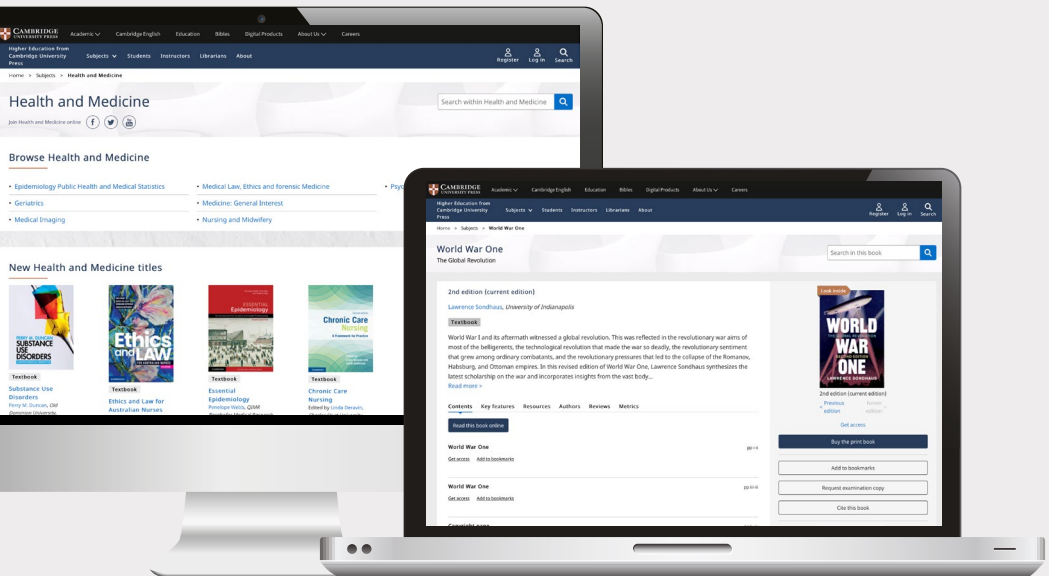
CAMBRIDGE UNIVERSITY PRESS Academic Cambridge English Education Bibles Digital Products About Us Careers

Higher Education from Cambridge University Press Subjects Students Instructors Librarians About Register Log In Search

Home > Subjects > Health and Medicine

Health and Medicine

Search within Health and Medicine

Join Health and Medicine online

Browse Health and Medicine

• Epidemiology Public Health and Medical Statistics
• Medical Law, Ethics and forensic Medicine
• Psyc
• Geriatrics
• Medicine: General Interest
• Medical Imaging
• Nursing and Midwifery

New Health and Medicine titles

SUBSTANCE USE DISORDERS
Textbook
Substance Use Disorders
Perry M. Duncan, Old Dominion University

Ethics and LAW
Textbook
Ethics and Law for Australian Nurses

ESSENTIAL Epidemiology
Textbook
Essential Epidemiology
Penelope Webb, QIMR

Chronic Care Nursing
A Framework for Practice
Textbook
Chronic Care Nursing
Edited by Linda Deravin,

CAMBRIDGE UNIVERSITY PRESS Academic Cambridge English Education Bibles Digital Products About Us Careers

Higher Education from Cambridge University Press Subjects Students Instructors Librarians About Register Log In Search

Home > Subjects > World War One

World War One
The Global Revolution

Search in this book

2nd edition (current edition)

Lawrence Sondhaus, University of Indianapolis

Textbook

World War I and its aftermath witnessed a global revolution. This was reflected in the revolutionary war aims of most of the belligerents, the technological revolution that made the war so deadly, the revolutionary sentiment that grew among ordinary combatants, and the revolutionary pressures that led to the collapse of the Romanov, Habsburg, and Ottoman empires. In this revised edition of World War One, Lawrence Sondhaus synthesizes the latest scholarship on the war and incorporates insights from the vast body...

Read more >

Contents Key features Resources Authors Reviews Metrics

Read this book online

World War One
Get access Add to bookmarks

World War One
Get access Add to bookmarks

Look inside

WORLD WAR ONE
LAWRENCE SONDHAUS

2nd edition (current edition)
< Previous edition Newer edition >

Get access

Buy the print book

Add to bookmarks

Request examination copy

Cite this book